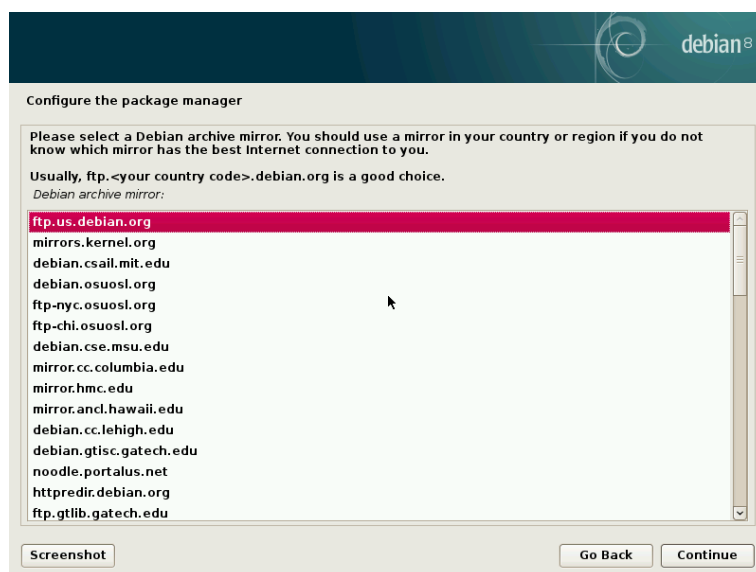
debian8

Configure the package manager

Please select a Debian archive mirror. You should use a mirror in your country or region if you do not know which mirror has the best Internet connection to you.

Usually, ftp.<your country code>.debian.org is a good choice.

Debian archive mirror:

ftp.us.debian.org
mirrors.kernel.org
debian.csail.mit.edu
debian.osuosl.org
ftp-nyc.osuosl.org
ftp-chi.osuosl.org
debian.cse.msu.edu
mirror.cc.columbia.edu
mirror.hmc.edu
mirror.ancl.hawaii.edu
debian.cc.lehigh.edu
debian.gtisc.gatech.edu
noodle.portalus.net
httpredir.debian.org
ftp.gtlib.gatech.edu

Screenshot

Go Back

Continue